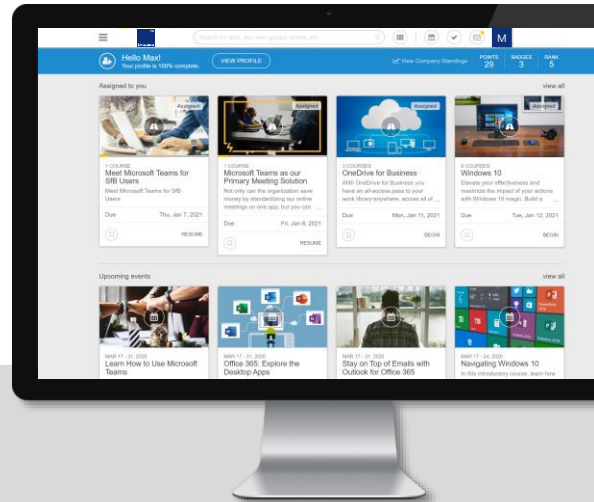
Search for skills, tips, user groups, events, etc.

M

Hello Max!
Your profile is 100% complete.

VIEW PROFILE

View Company Standings

POINTS 29

BADGES 3

RANK 5

Assigned to you

view all

Assigned

1 COURSE
Meet Microsoft Teams for SfB Users
Meet Microsoft Teams for SfB Users

Due Thu, Jan 7, 2021

RESUME

Assigned

1 COURSE
Microsoft Teams as our Primary Meeting Solution
Not only can the organization save money by standardizing our online meetings on one app, but you can ...

Due Fri, Jan 8, 2021

RESUME

Assigned

3 COURSES
OneDrive for Business
With OneDrive for Business you have an all-access pass to your work library anywhere, across all of ...

Due Mon, Jan 11, 2021

BEGIN

Assigned

6 COURSES
Windows 10
Elevate your effectiveness and maximize the impact of your actions with Windows 10 magic. Build a ...

Due Tue, Jan 12, 2021

BEGIN

Upcoming events

view all

MAR 17 - 31, 2020
Learn How to Use Microsoft Teams

MAR 17 - 31, 2020
Office 365: Explore the Desktop Apps

MAR 17 - 31, 2020
Stay on Top of Emails with Outlook for Office 365

MAR 17 - 24, 2020
Navigating Windows 10
In this introductory course, learn how